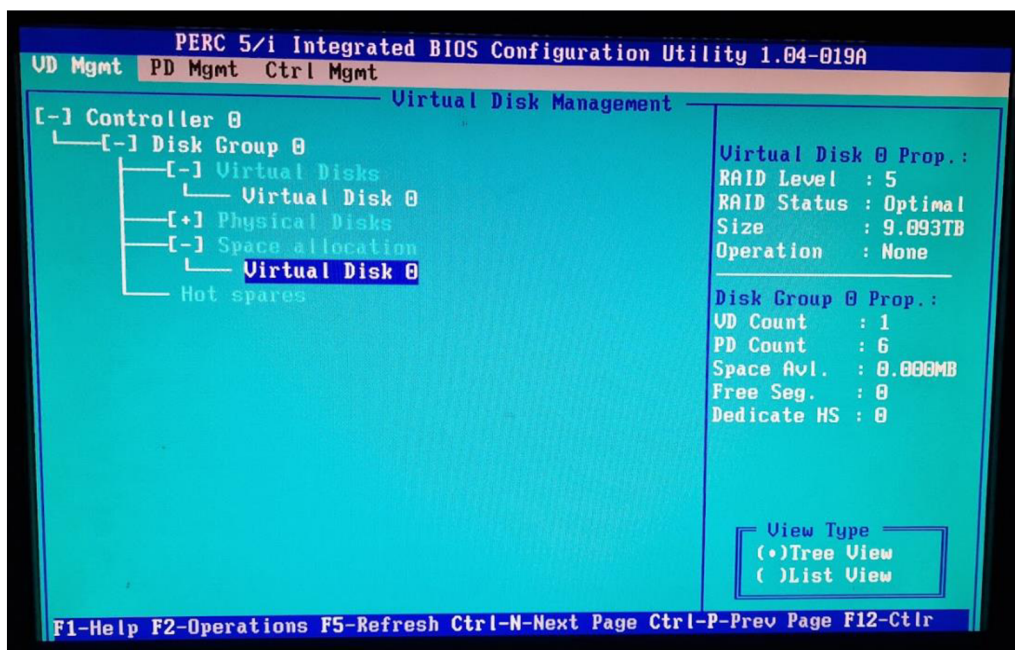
PERC 5/i Integrated BIOS Configuration Utility 1.04-019A

VD Mgmt PD Mgmt Ctrl Mgmt

Virtual Disk Management

[-] Controller 0
[-] Disk Group 0
[-] Virtual Disks
Virtual Disk 0
[+] Physical Disks
[-] Space allocation
Virtual Disk 0
Hot spares

Virtual Disk 0 Prop.:
RAID Level : 5
RAID Status : Optimal
Size : 9.093TB
Operation : None

Disk Group 0 Prop.:
VD Count : 1
PD Count : 6
Space Avl. : 0.000MB
Free Seg. : 0
Dedicate HS : 0

View Type
(•)Tree View
( )List View

F1-Help F2-Operations F5-Refresh Ctrl-N-Next Page Ctrl-P-Prev Page F12-Ctlr